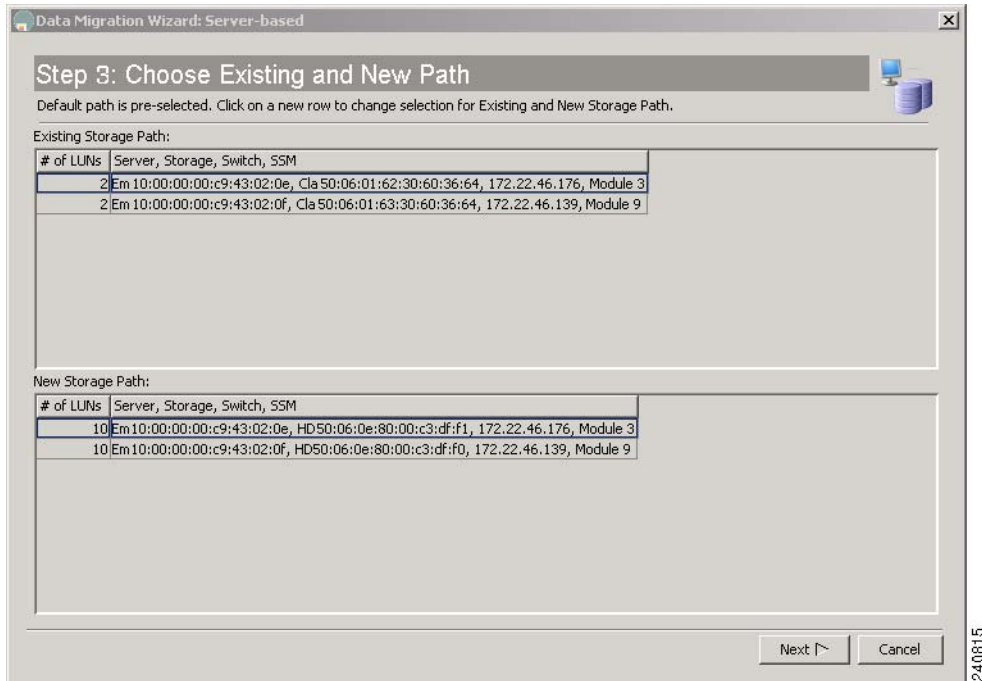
Data Migration Wizard: Server-based

Step 3: Choose Existing and New Path

Default path is pre-selected. Click on a new row to change selection for Existing and New Storage Path.

Existing Storage Path:

| # of LUNs | Server, Storage, Switch, SSM |
|---|---|
| 2 | Em 10:00:00:00:c9:43:02:0e, Cla 50:06:01:62:30:60:36:64, 172.22.46.176, Module 3 |
| 2 | Em 10:00:00:00:c9:43:02:0f, Cla 50:06:01:63:30:60:36:64, 172.22.46.139, Module 9 |

New Storage Path:

| # of LUNs | Server, Storage, Switch, SSM |
|---|---|
| 10 | Em 10:00:00:00:c9:43:02:0e, HD 50:06:0e:80:00:c3:df:f1, 172.22.46.176, Module 3 |
| 10 | Em 10:00:00:00:c9:43:02:0f, HD 50:06:0e:80:00:c3:df:f0, 172.22.46.139, Module 9 |

Next
Cancel

240815